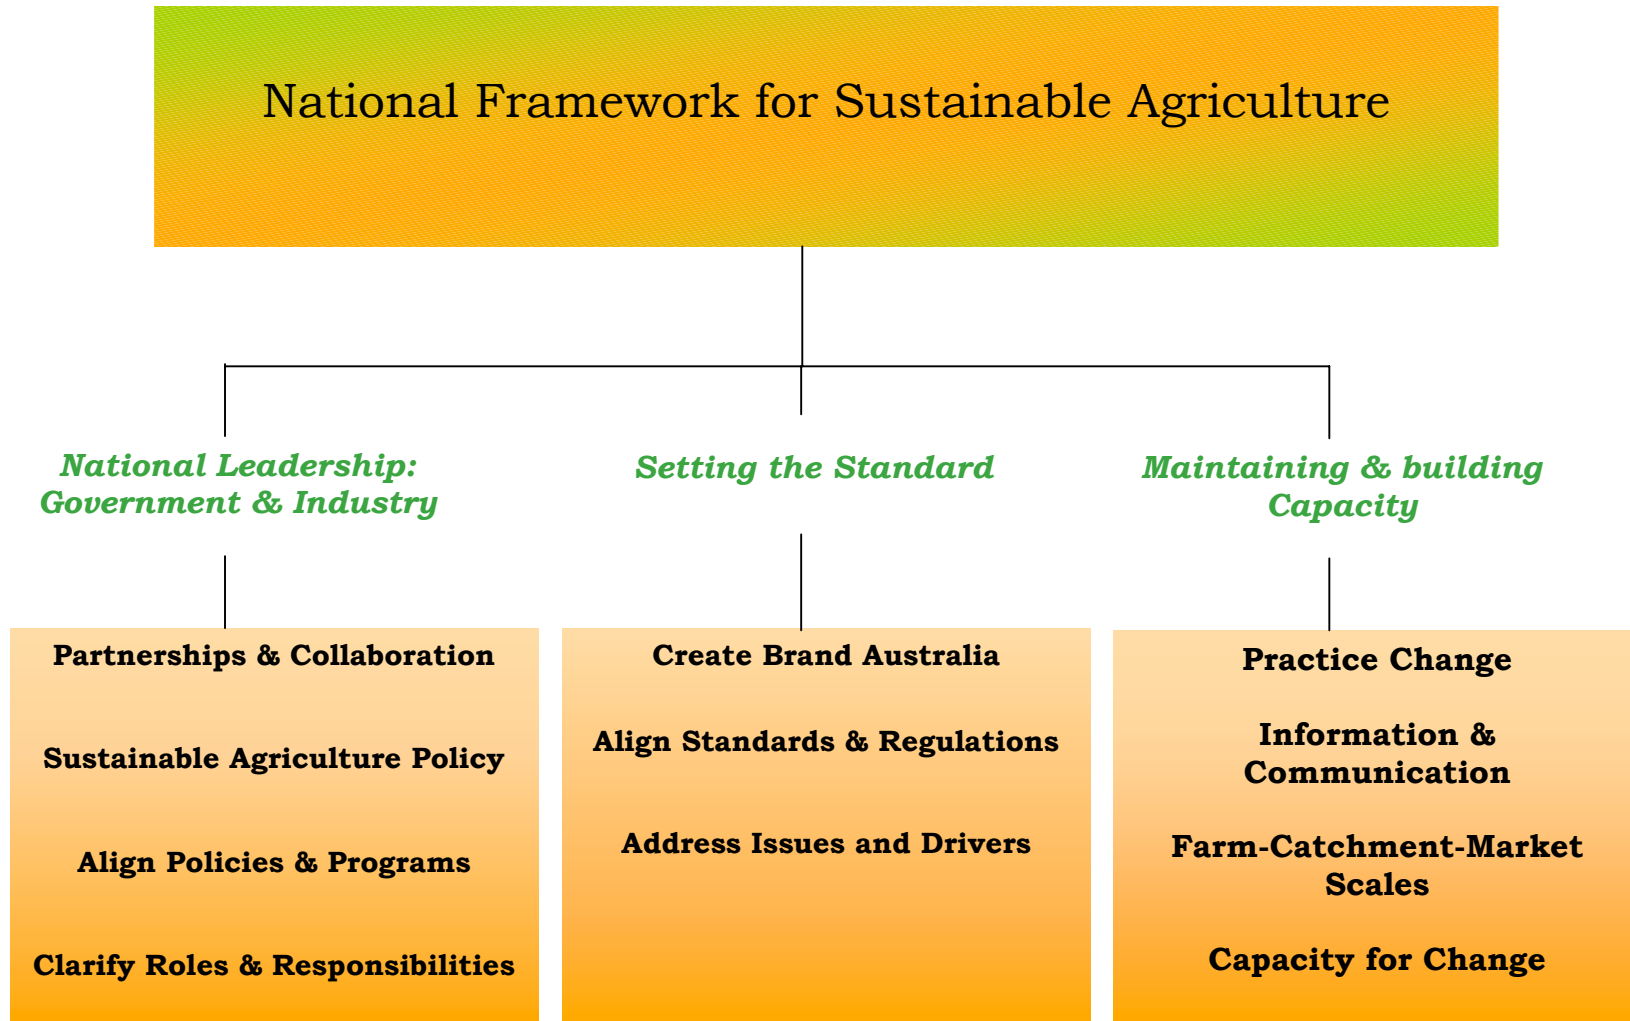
National Framework for Sustainable Agriculture

National Leadership: Government & Industry

Setting the Standard

Maintaining & building Capacity

Partnerships & Collaboration

Sustainable Agriculture Policy

Align Policies & Programs

Clarify Roles & Responsibilities

Create Brand Australia

Align Standards & Regulations

Address Issues and Drivers

Practice Change

Information & Communication

Farm-Catchment-Market Scales

Capacity for Change